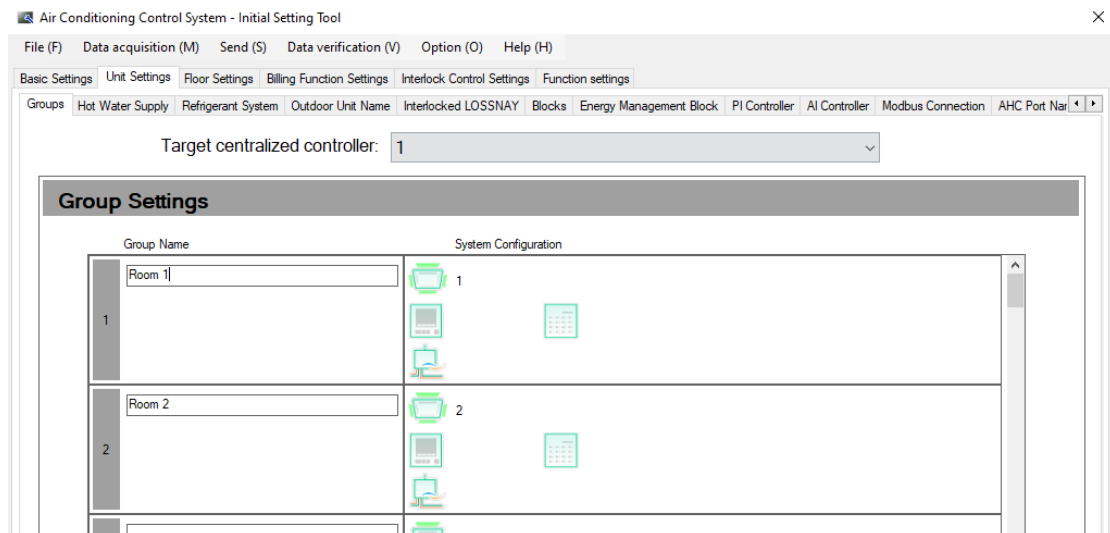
Air Conditioning Control System - Initial Setting Tool

File (F) Data acquisition (M) Send (S) Data verification (V) Option (O) Help (H)

Basic Settings | Unit Settings | Floor Settings | Billing Function Settings | Interlock Control Settings | Function settings

Groups | Hot Water Supply | Refrigerant System | Outdoor Unit Name | Interlocked LOSSNAY | Blocks | Energy Management Block | PI Controller | AI Controller | Modbus Connection | AHC Port Nar

Target centralized controller: 1

Group Settings

| | Group Name | System Configuration |
|---|---|---|
| 1 | Room 1 | 1 |
| 2 | Room 2 | 2 |